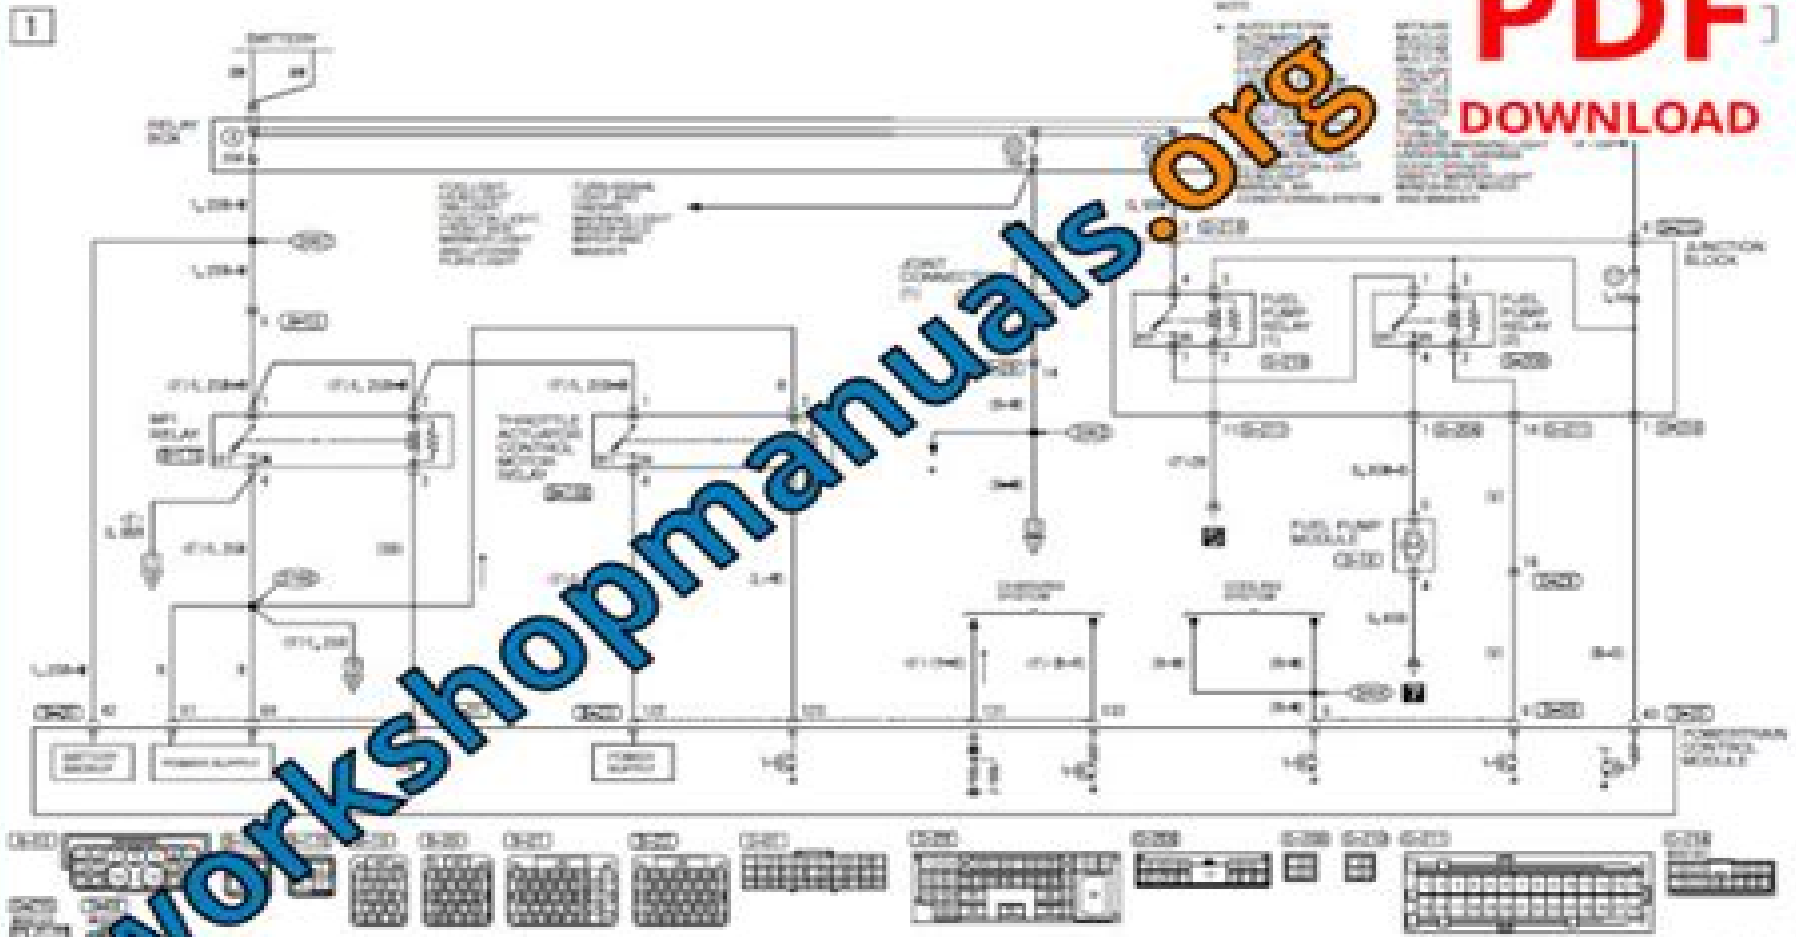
1

PDF

DOWNLOAD

workshopmanuals.org

BATTERY

RELAY BOX

MFI RELAY

THROTTLE ACTUATOR CONTROL MOTOR RELAY

JOINT CONNECTOR

FUEL PUMP RELAY (1)

FUEL PUMP RELAY (2)

JUNCTION BLOCK

FUEL PUMP MODULE

POWERTRAIN CONTROL MODULE

POWER SUPPLY